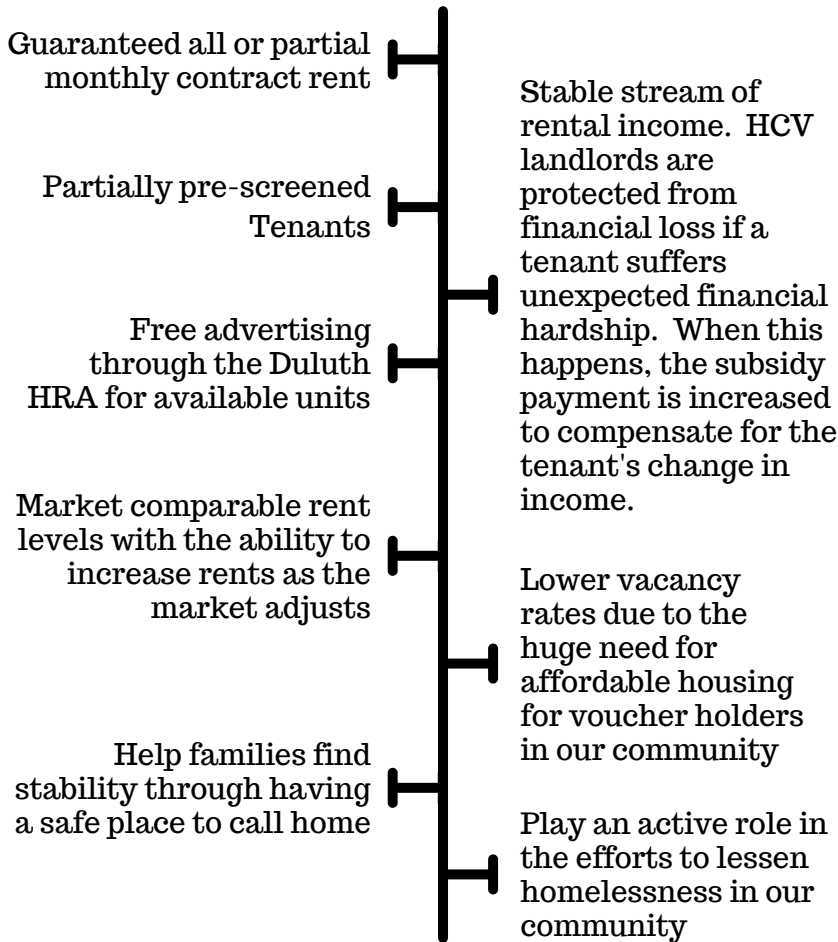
Guaranteed all or partial monthly contract rent

Stable stream of rental income. HCV landlords are protected from financial loss if a tenant suffers unexpected financial hardship. When this happens, the subsidy payment is increased to compensate for the tenant's change in income.

Partially pre-screened Tenants

Free advertising through the Duluth HRA for available units

Market comparable rent levels with the ability to increase rents as the market adjusts

Lower vacancy rates due to the huge need for affordable housing for voucher holders in our community

Help families find stability through having a safe place to call home

Play an active role in the efforts to lessen homelessness in our community